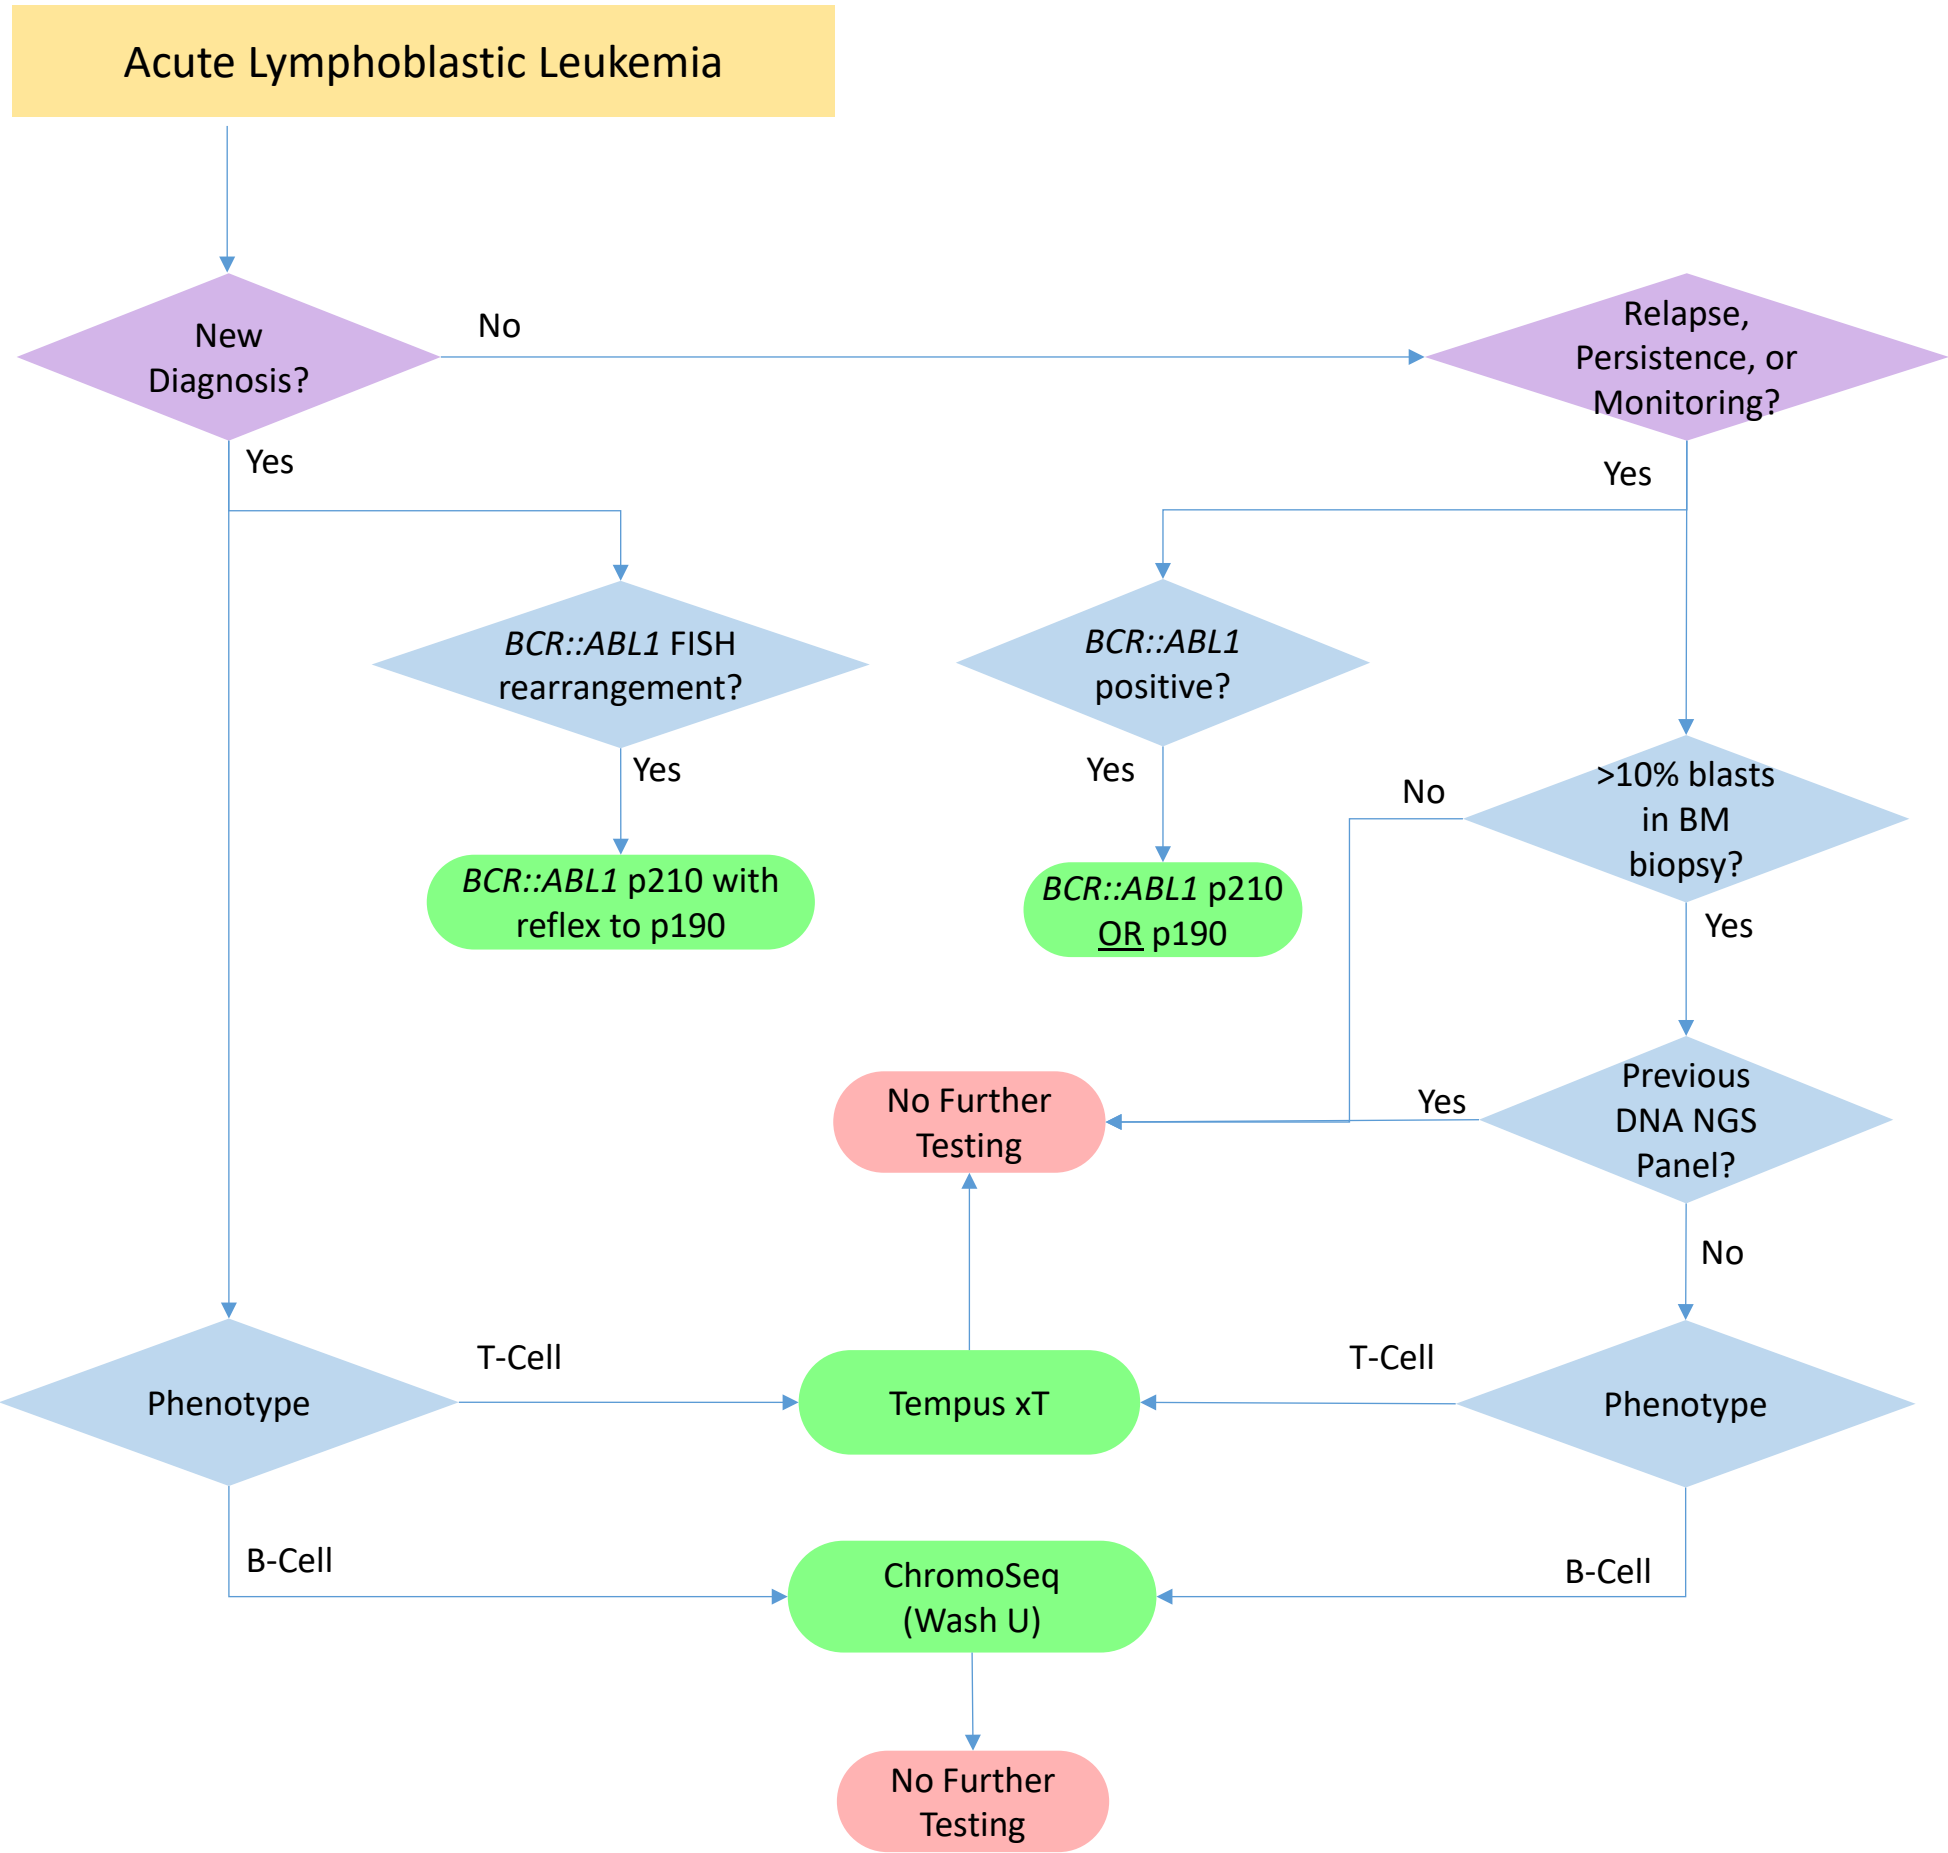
Acute Lymphoblastic Leukemia

New Diagnosis?

No

Relapse, Persistence, or Monitoring?

Yes

Yes

BCR::ABL1 FISH rearrangement?

BCR::ABL1 positive?

Yes

Yes

BCR::ABL1 p210 with reflex to p190

BCR::ABL1 p210 OR p190

No

>10% blasts in BM biopsy?

Yes

No Further Testing

Yes

Previous DNA NGS Panel?

No

T-Cell

T-Cell

Phenotype

Tempus xT

Phenotype

B-Cell

ChromoSeq (Wash U)

B-Cell

No Further Testing